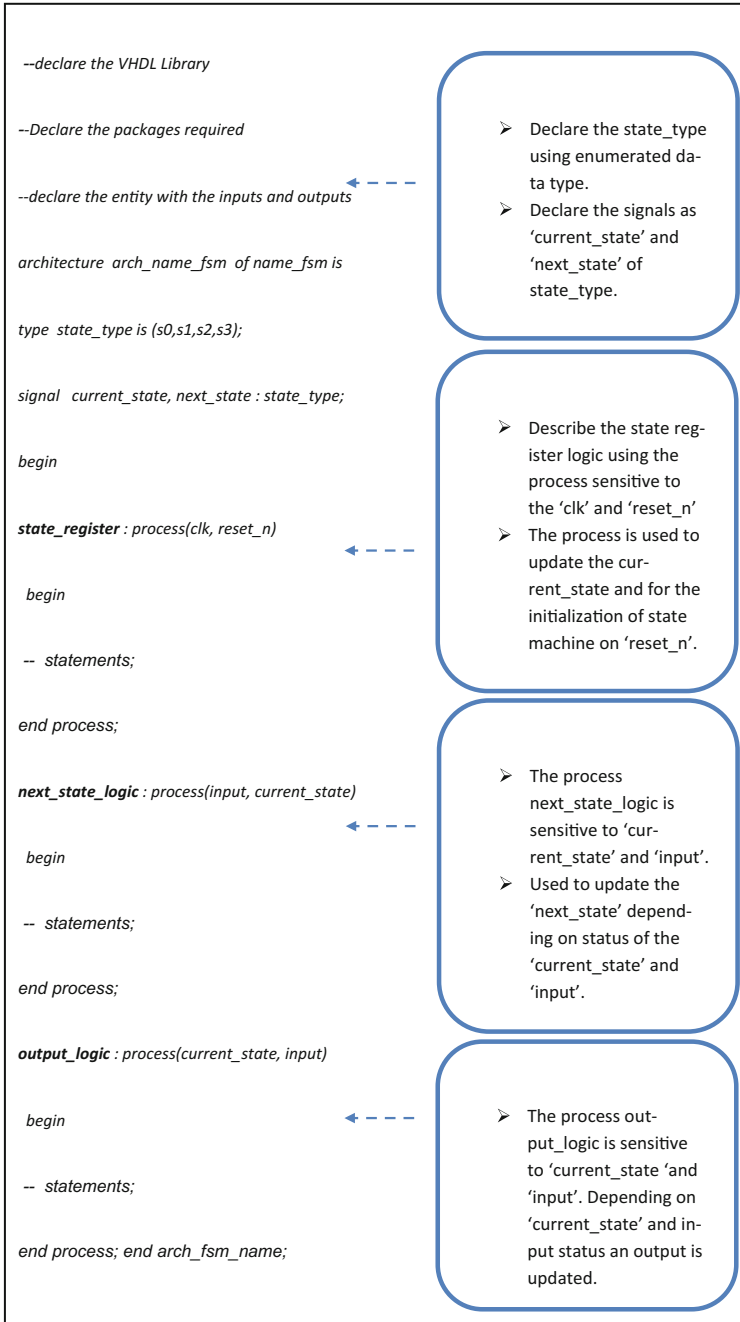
--declare the VHDL Library

--Declare the packages required

--declare the entity with the inputs and outputs

architecture arch_name_fsm of name_fsm is

type state_type is (s0,s1,s2,s3);

signal current_state, next_state : state_type;

begin

state_register : process(clk, reset_n)

begin

-- statements;

end process;

next_state_logic : process(input, current_state)

begin

-- statements;

end process;

output_logic : process(current_state, input)

begin

-- statements;

end process; end arch_fsm_name;

➢ Declare the state_type using enumerated data type.
➢ Declare the signals as 'current_state' and 'next_state' of state_type.

➢ Describe the state register logic using the process sensitive to the 'clk' and 'reset_n'
➢ The process is used to update the current_state and for the initialization of state machine on 'reset_n'.

➢ The process next_state_logic is sensitive to 'current_state' and 'input'.
➢ Used to update the 'next_state' depending on status of the 'current_state' and 'input'.

➢ The process output_logic is sensitive to 'current_state 'and 'input'. Depending on 'current_state' and input status an output is updated.